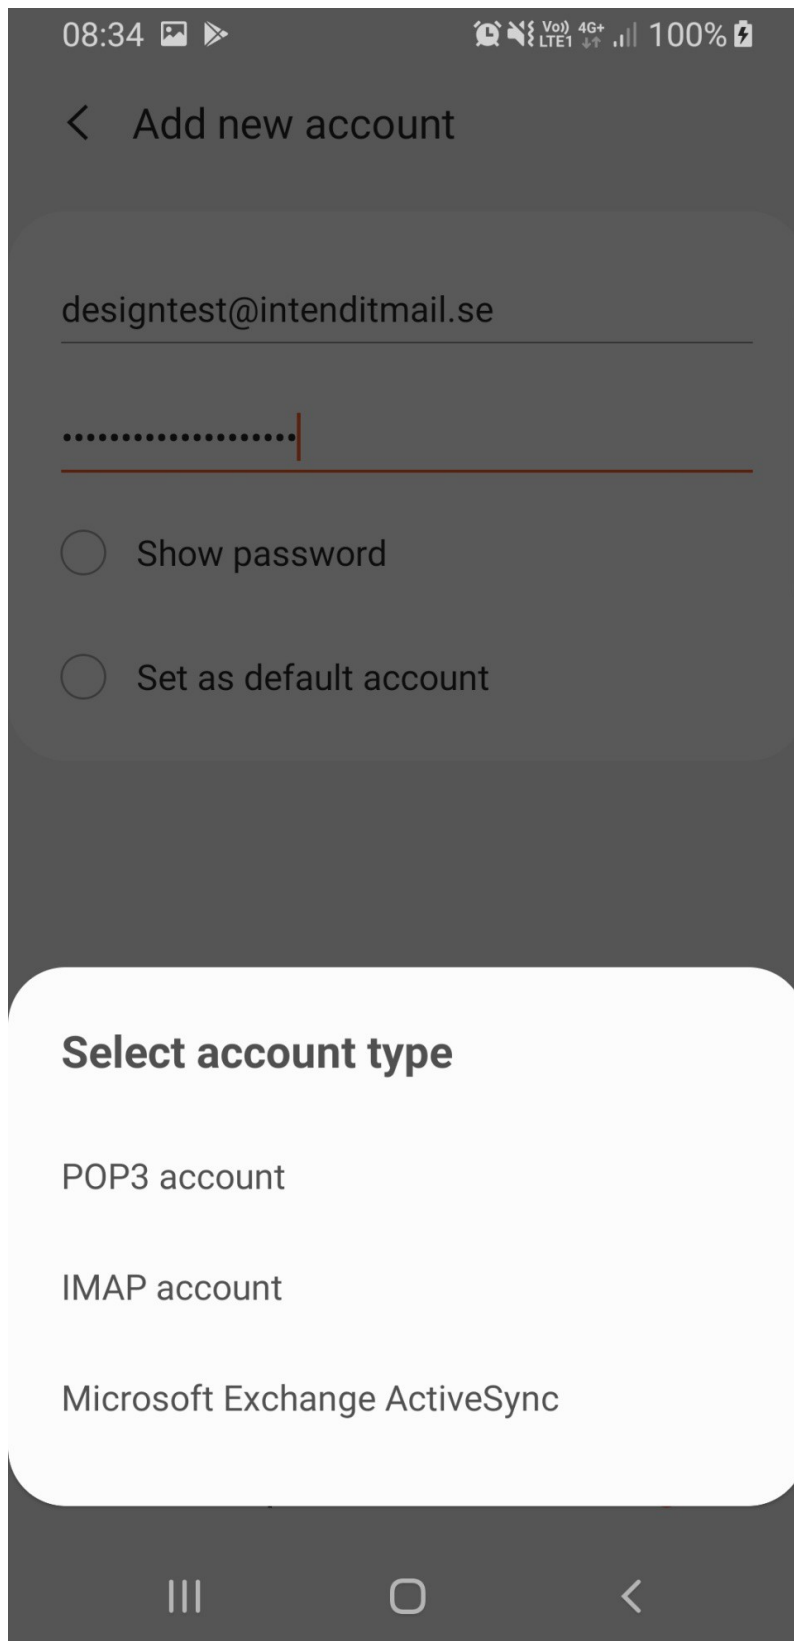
08:34

Vo)) LTE1 4G+ 100%

Add new account

designtest@intenditmail.se

••••••••••••••••••••

Show password

Set as default account

Select account type

POP3 account

IMAP account

Microsoft Exchange ActiveSync